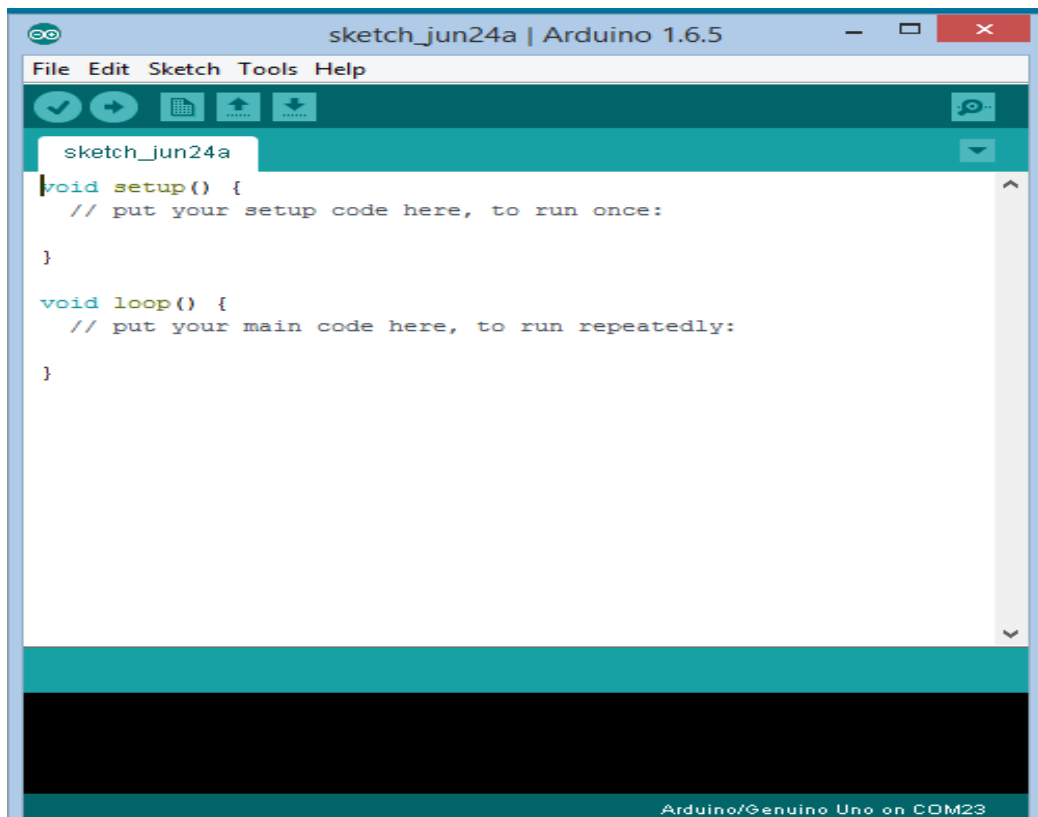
sketch_jun24a | Arduino 1.6.5

File Edit Sketch Tools Help

sketch_jun24a

void setup() {
  // put your setup code here, to run once:

}

void loop() {
  // put your main code here, to run repeatedly:

}

Arduino/Genuino Uno on COM23